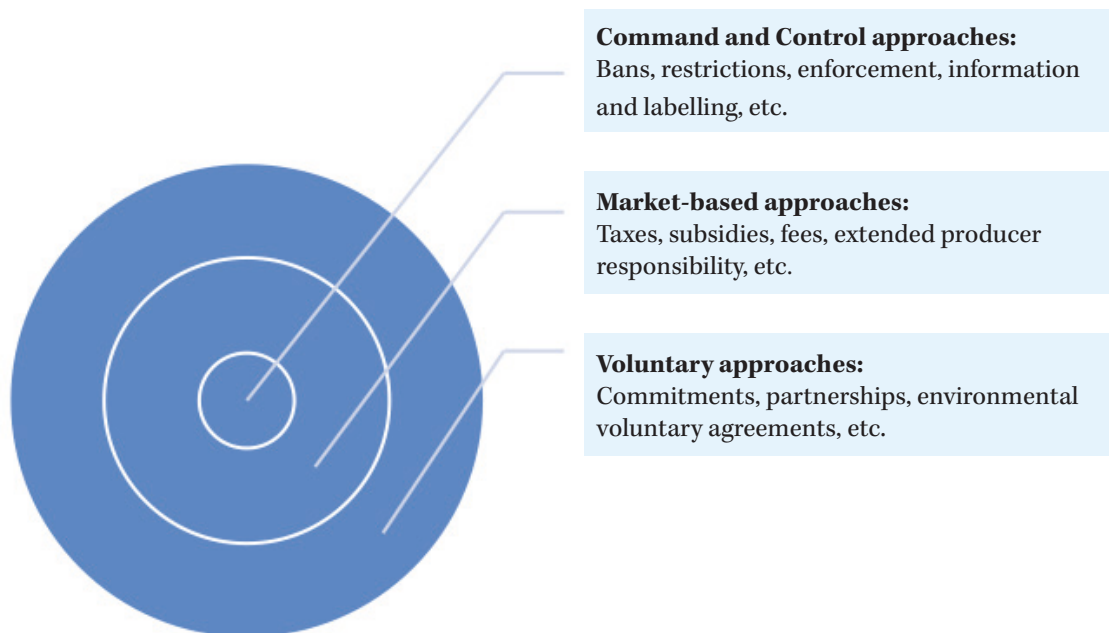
**Command and Control approaches:**
Bans, restrictions, enforcement, information and labelling, etc.

**Market-based approaches:**
Taxes, subsidies, fees, extended producer responsibility, etc.

**Voluntary approaches:**
Commitments, partnerships, environmental voluntary agreements, etc.